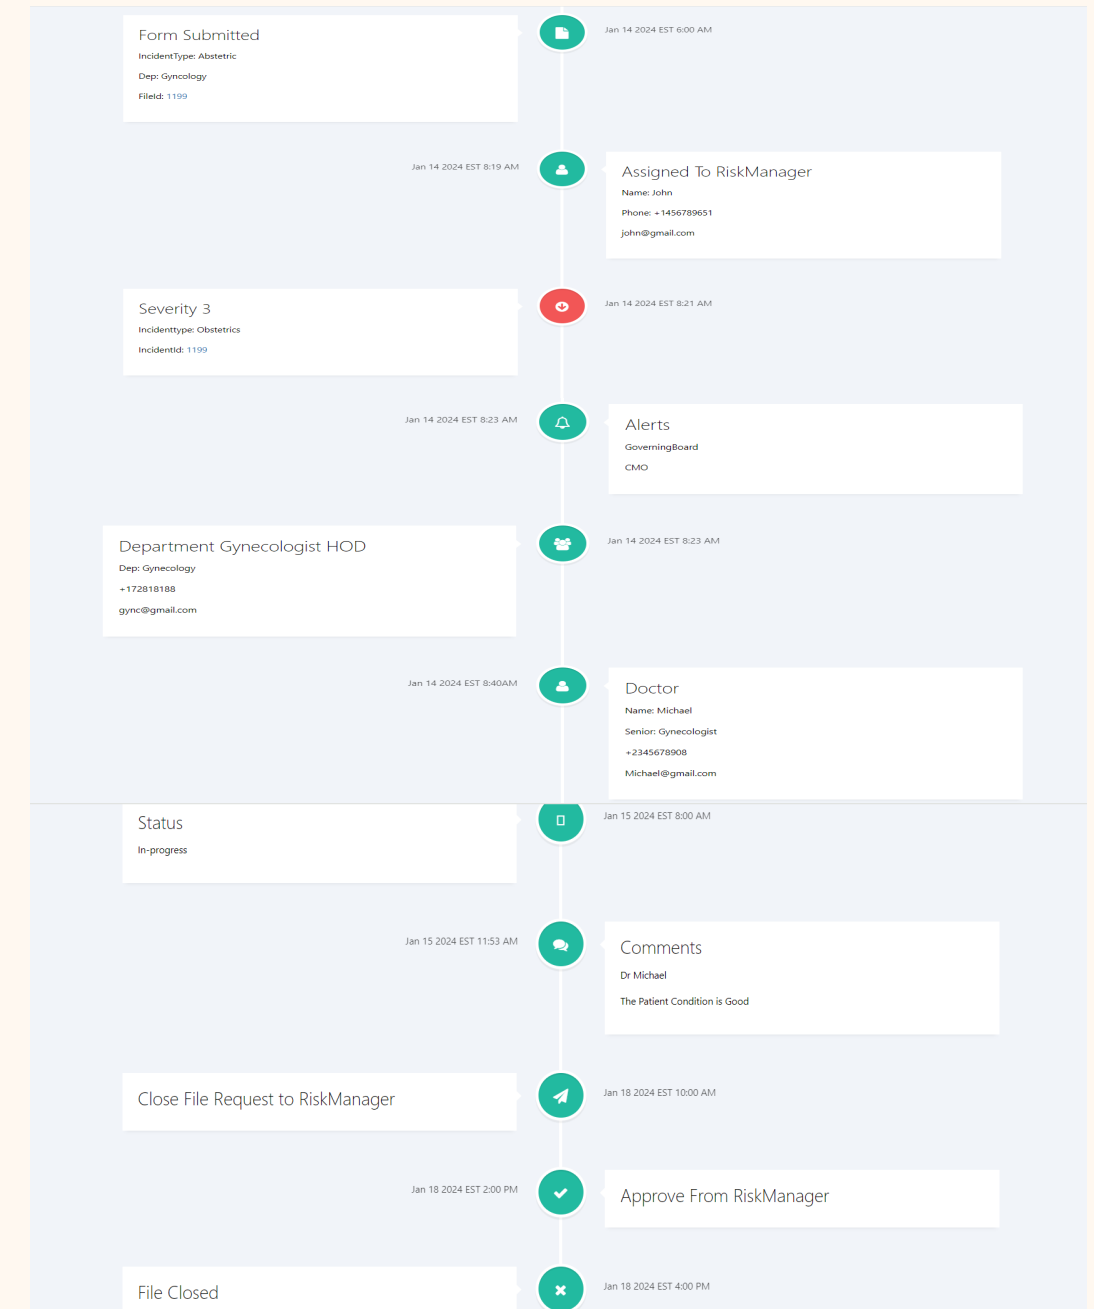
Form Submitted
IncidentType: Abstetric
Dep: Gyncology
FileId: 1199

Jan 14 2024 EST 6:00 AM

Jan 14 2024 EST 8:19 AM

Assigned To RiskManager
Name: John
Phone: +1456789651
john@gmail.com

Severity 3
Incidenttype: Obstetrics
IncidentId: 1199

Jan 14 2024 EST 8:21 AM

Jan 14 2024 EST 8:23 AM

Alerts
GoverningBoard
CMO

Department Gynecologist HOD
Dep: Gynecology
+172818188
gync@gmail.com

Jan 14 2024 EST 8:23 AM

Jan 14 2024 EST 8:40AM

Doctor
Name: Michael
Senior: Gynecologist
+2345678908
Michael@gmail.com

Status
In-progress

Jan 15 2024 EST 8:00 AM

Jan 15 2024 EST 11:53 AM

Comments
Dr Michael
The Patient Condition is Good

Close File Request to RiskManager

Jan 18 2024 EST 10:00 AM

Jan 18 2024 EST 2:00 PM

Approve From RiskManager

File Closed

Jan 18 2024 EST 4:00 PM